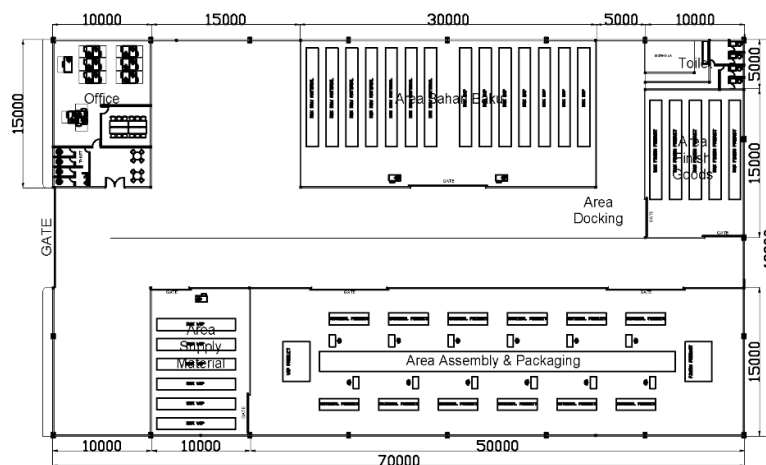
10000
15000
30000
5000
10000
15000
5000
Office
Area Bahan Baku
Toilet
Area Finish Goods
15000
GATE
GATE
Area Docking
GATE
GATE
GATE
GATE
GATE
Area Supply Material
Area Assembly & Packaging
15000
10000
10000
50000
70000